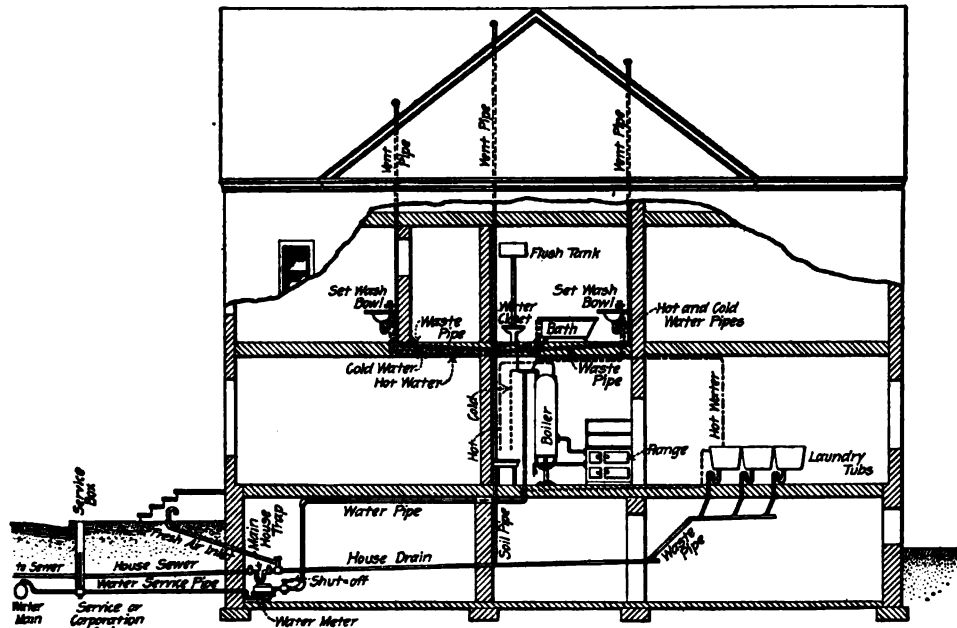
Vent Pipe
Vent Pipe
Vent Pipe
Flush Tank
Set Wash Bowl
Waste Pipe
Water Closet
Bath
Set Wash Bowl
Hot and Cold Water Pipes
Cold Water
Hot Water
Waste Pipe
Hot
Cold
Boiler
Range
Hot Water
Laundry Tubs
Service Box
Fresh Air Inlet
Main House Trap
Water Pipe
Soil Pipe
House Drain
Waste Pipe
to Sewer
House Sewer
Water Service Pipe
Shut-off
Water Main
Service or Corporation
Water Meter